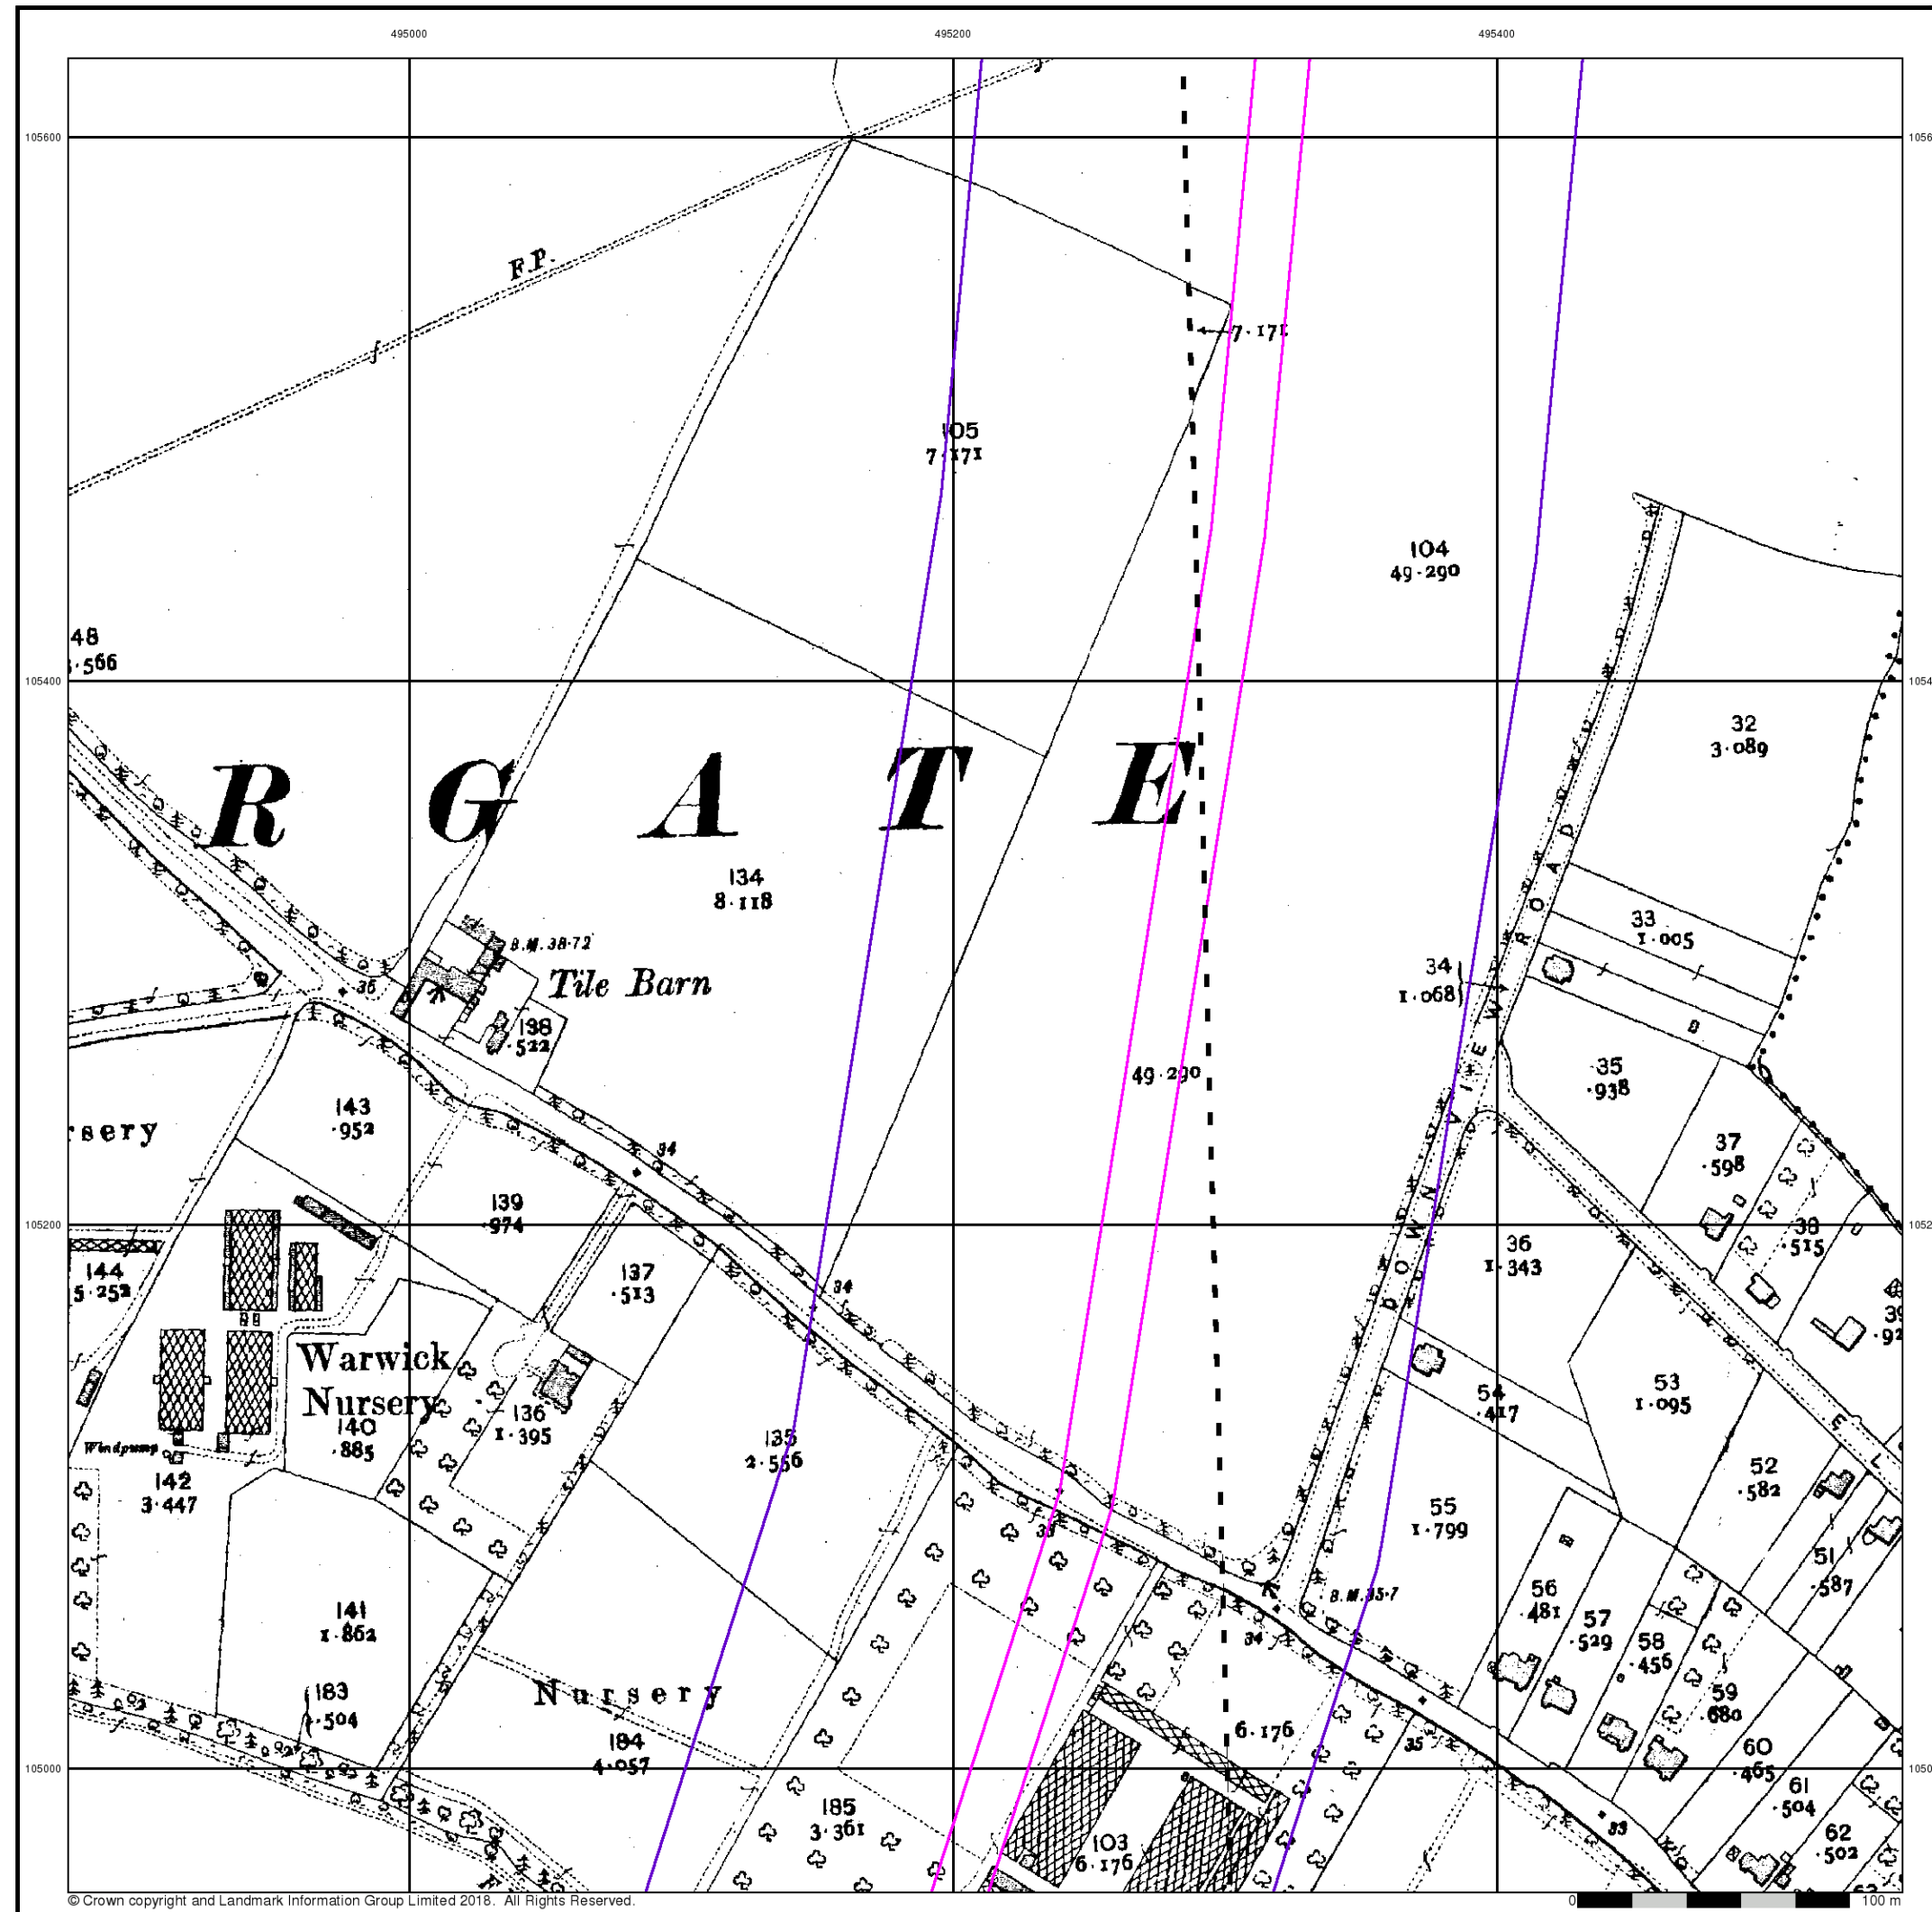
495000
495200
495400
105600
105400
105200
105000
1056
1054
1052
1050

F.P.
7·171
105
7·171
104
49·290
48
·566
R G A T E
32
3·089
134
8·118
B.M. 38·72
Tile Barn
·35
138
·522
34
1·068
33
1·005
ROAD
49·290
35
·938
143
·952
sery
34
139
·974
37
·598
144
5·252
137
·513
34
36
1·343
38
·515
39
·92
DOWN VIEW
Warwick
Nursery
140
·885
136
1·395
135
2·556
54
·417
53
1·095
Windpump
142
3·447
52
·582
55
1·799
33
B.M. 35·7
51
·587
56
·481
57
·529
58
·456
141
1·862
34
59
·680
183
·504
Nursery
184
4·057
6·176
35
60
·465
61
·504
185
3·361
103
6·176
33
62
·502
© Crown copyright and Landmark Information Group Limited 2018. All Rights Reserved.
0
100 m